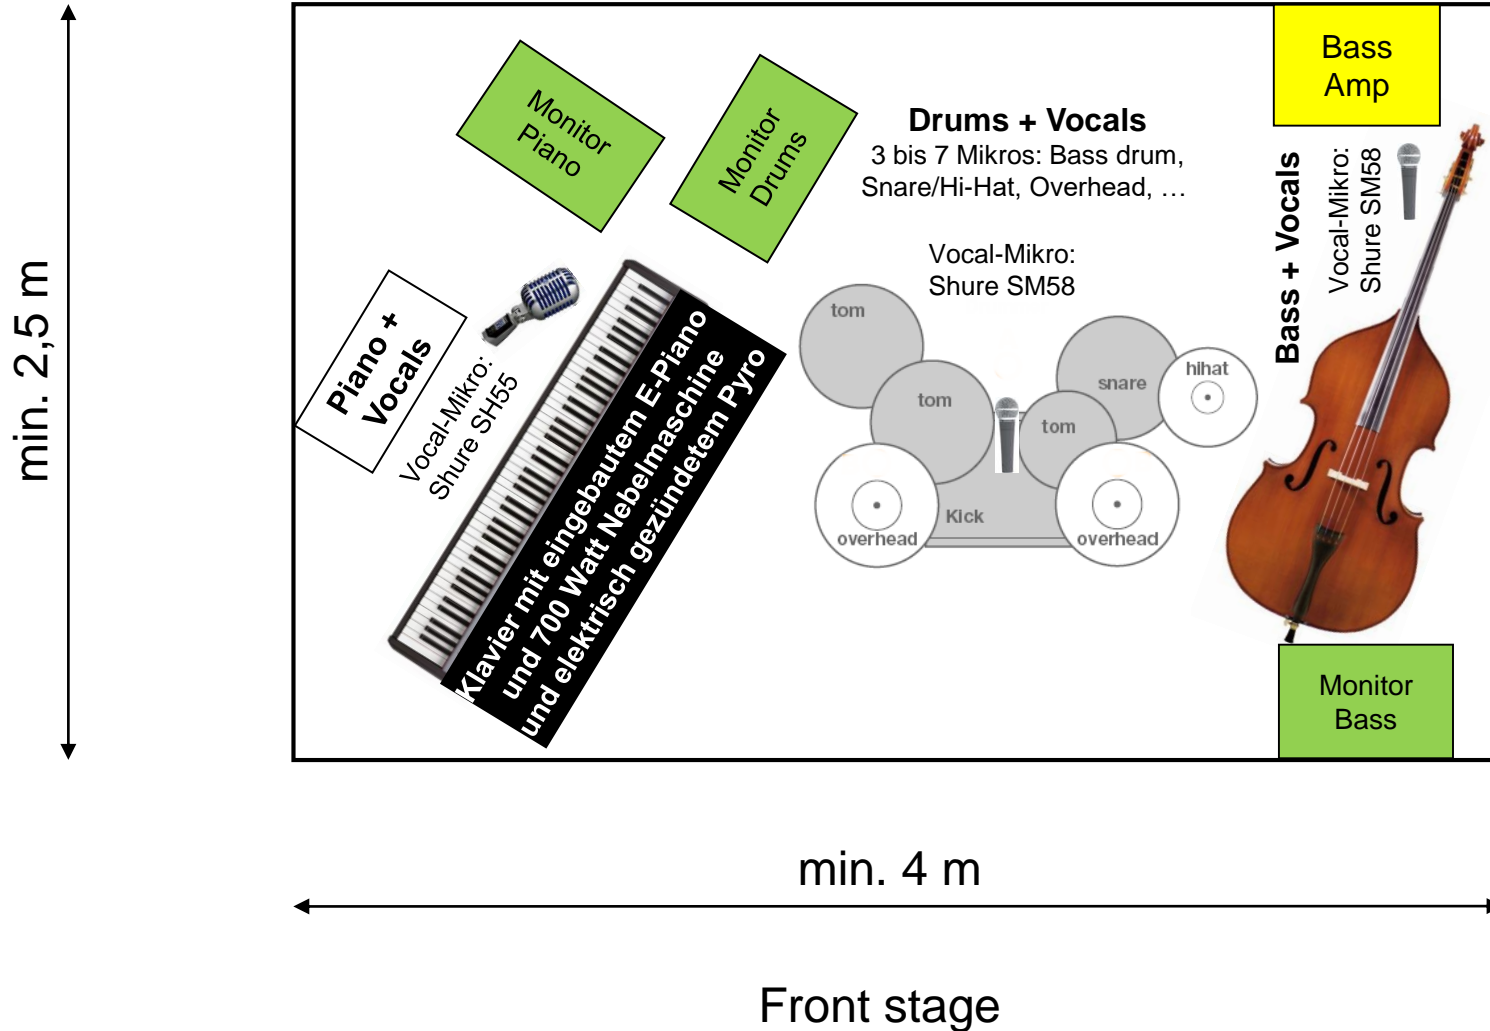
min. 2,5 m

Monitor Piano

Monitor Drums

Drums + Vocals
3 bis 7 Mikros: Bass drum, Snare/Hi-Hat, Overhead, …

Vocal-Mikro: Shure SM58

Bass Amp

Bass + Vocals

Vocal-Mikro: Shure SM58

Piano + Vocals

Vocal-Mikro: Shure SH55

Klavier mit eingebautem E-Piano und 700 Watt Nebelmaschine und elektrisch gezündetem Pyro

tom
tom
tom
snare
hihat
overhead
Kick
overhead

Monitor Bass

min. 4 m

Front stage